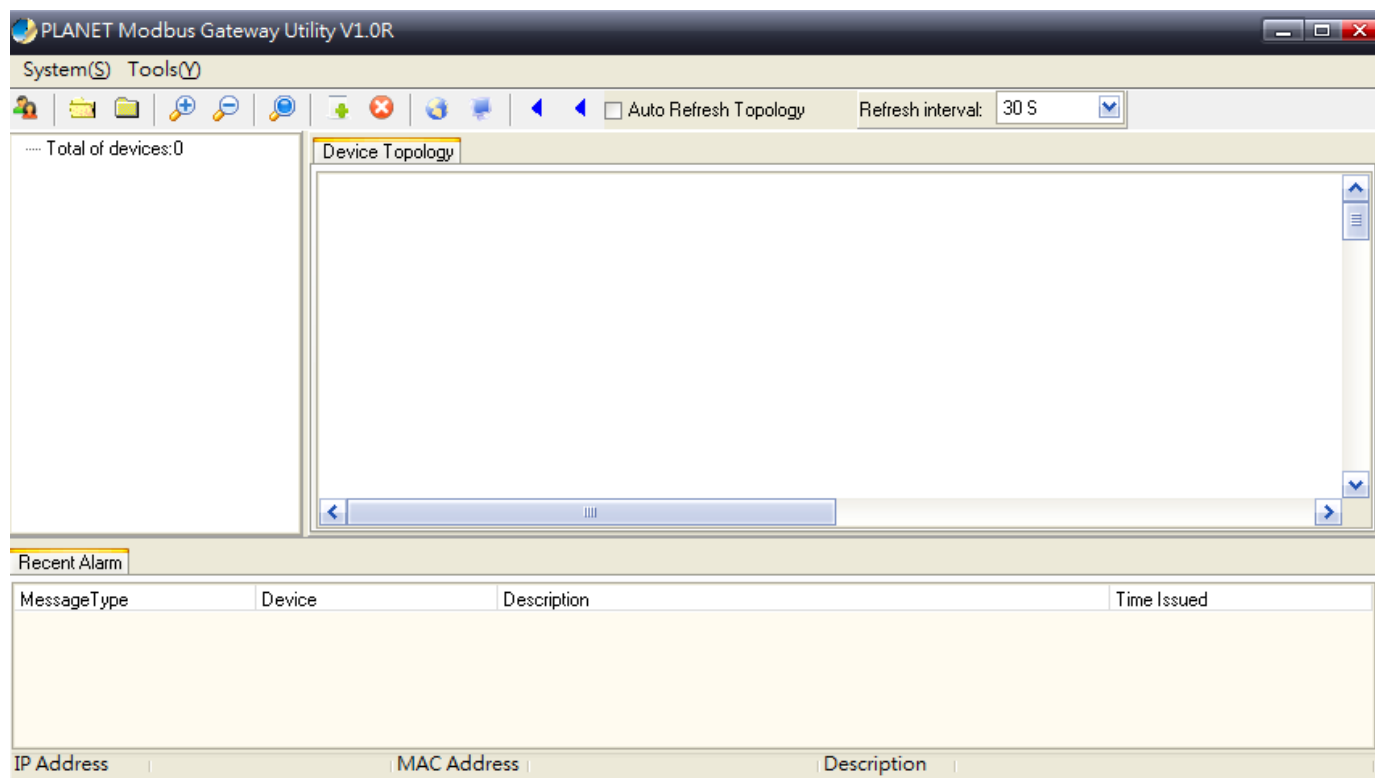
PLANET Modbus Gateway Utility V1.0R

System(S) Tools(Y)

Auto Refresh Topology

Refresh interval: 30 S

Total of devices:0

Device Topology

Recent Alarm

| MessageType | Device | Description | Time Issued |
|---|---|---|---|

IP Address

MAC Address

Description